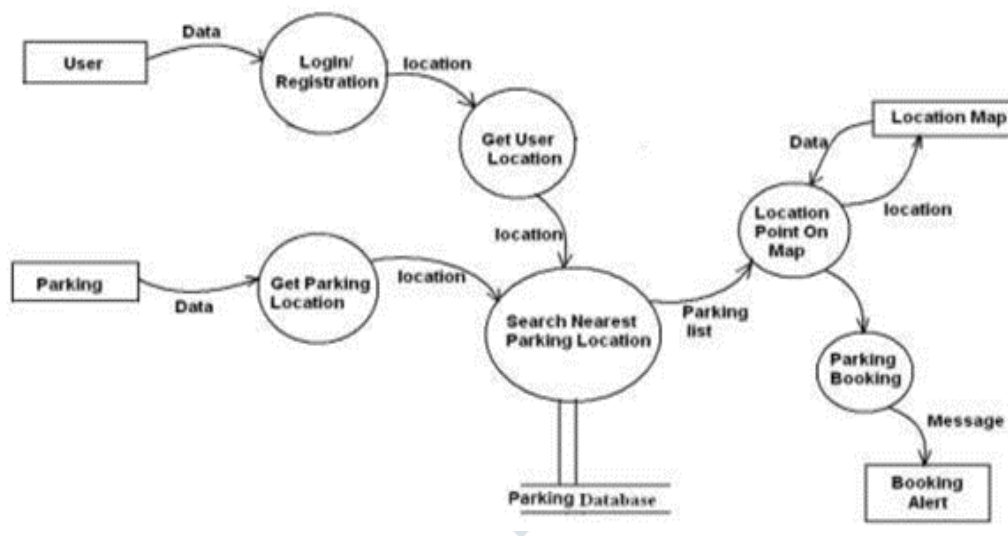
User

Data

Login/ Registration

location

Get User Location

location

Parking

Data

Get Parking Location

location

Search Nearest Parking Location

Parking list

Location Map

Data

location

Location Point On Map

Parking Booking

Message

Booking Alert

Parking Database